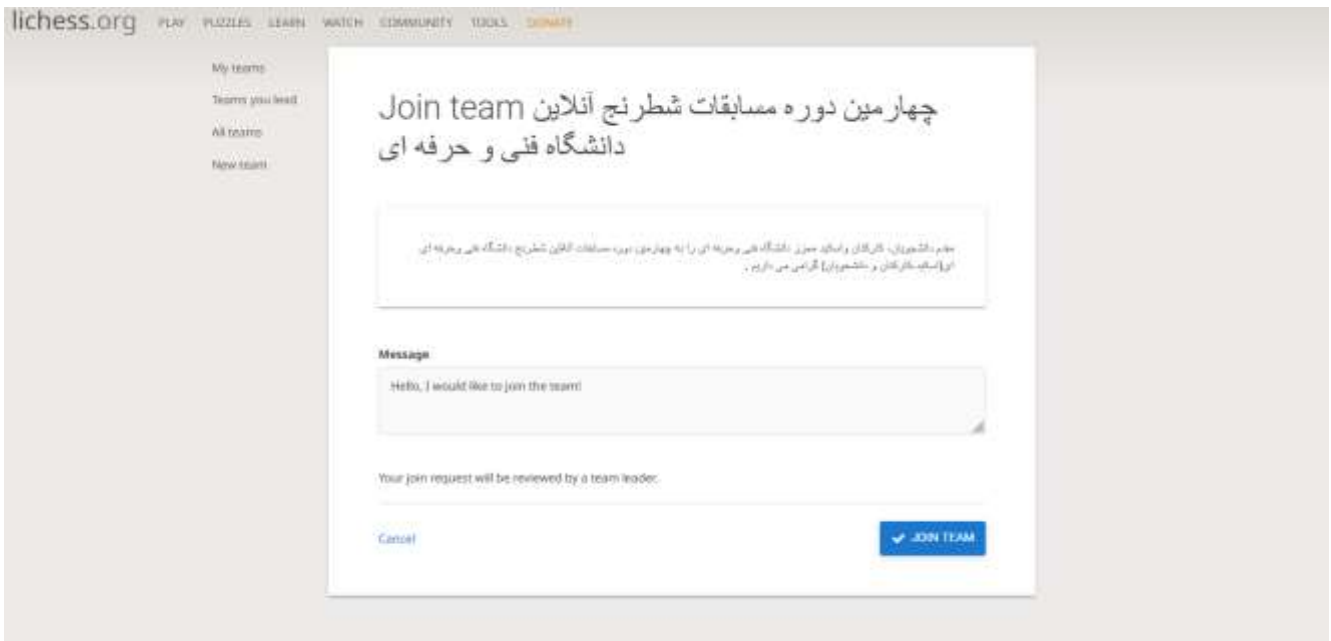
lichess.org PLAY PUZZLES LEARN WATCH COMMUNITY TOOLS DONATE

My teams
Teams you lead
All teams
New team

Join team چهارمین دوره مسابقات شطرنج آنلاین دانشگاه فنی و حرفه ای

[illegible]

Message

Hello, I would like to join the team!

Your join request will be reviewed by a team leader.

Cancel

JOIN TEAM